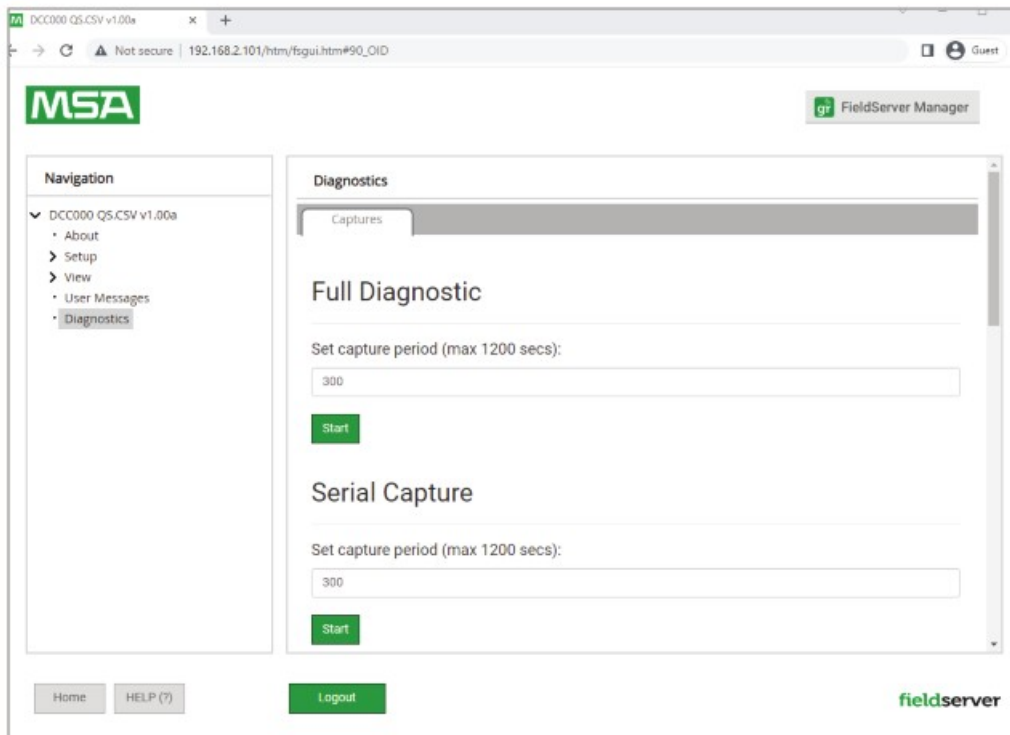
DCC000 QS.CSV v1.00a × +

Not secure | 192.168.2.101/htm/fsgui.htm#90_OID

Guest

MSA

FieldServer Manager

Navigation

DCC000 QS.CSV v1.00a
About
Setup
View
User Messages
Diagnostics

Diagnostics

Captures

Full Diagnostic

Set capture period (max 1200 secs):

300

Start

Serial Capture

Set capture period (max 1200 secs):

300

Start

Home HELP (?)

Logout

fieldserver